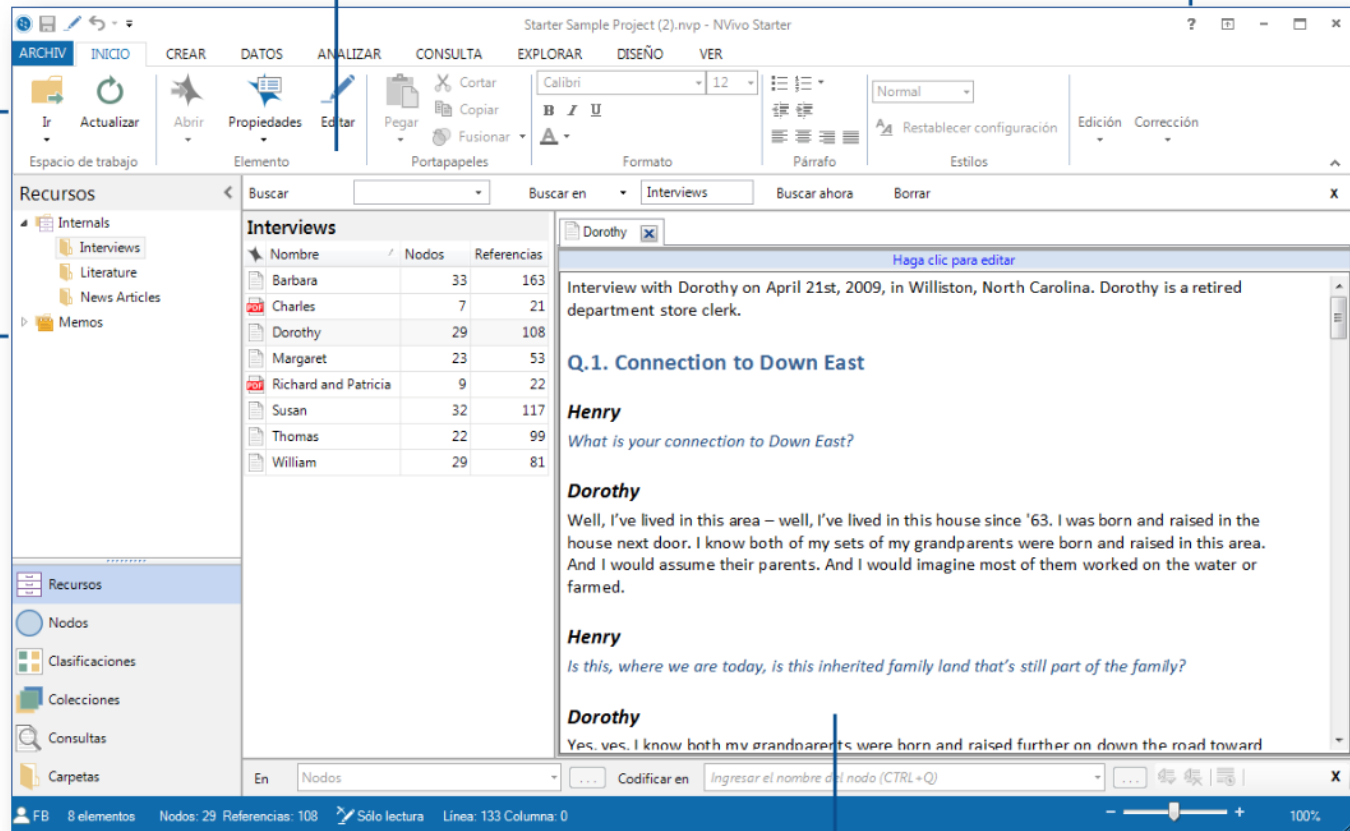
Starter Sample Project (2).nvp - NVivo Starter

? 

ARCHIV INICIO CREAR DATOS ANALIZAR CONSULTA EXPLORAR DISEÑO VER

Ir Actualizar
Espacio de trabajo

Abrir Propiedades Editar
Elemento

Pegar Cortar Copiar Fusionar
Portapapeles

Calibri 12
B I U A
Formato

Párrafo

Normal
Restablecer configuración
Estilos

Edición Corrección

Recursos

Internals
Interviews
Literature
News Articles
Memos

Recursos
Nodos
Clasificaciones
Colecciones
Consultas
Carpetas

Buscar | Buscar en | Interviews | Buscar ahora | Borrar | x

Interviews

| | Nombre | Nodos | Referencias |
|---|---|---|---|
| | Barbara | 33 | 163 |
| PDF | Charles | 7 | 21 |
| | Dorothy | 29 | 108 |
| | Margaret | 23 | 53 |
| PDF | Richard and Patricia | 9 | 22 |
| | Susan | 32 | 117 |
| | Thomas | 22 | 99 |
| | William | 29 | 81 |

Dorothy

Haga clic para editar

Interview with Dorothy on April 21st, 2009, in Williston, North Carolina. Dorothy is a retired department store clerk.

Q.1. Connection to Down East

Henry
What is your connection to Down East?

Dorothy
Well, I've lived in this area – well, I've lived in this house since '63. I was born and raised in the house next door. I know both of my sets of my grandparents were born and raised in this area. And I would assume their parents. And I would imagine most of them worked on the water or farmed.

Henry
Is this, where we are today, is this inherited family land that's still part of the family?

Dorothy
Yes, yes. I know both my grandparents were born and raised further on down the road toward

En Nodos ... Codificar en Ingresar el nombre del nodo (CTRL+Q) ... x

FB 8 elementos Nodos: 29 Referencias: 108 Sólo lectura Línea: 133 Columna: 0 100%